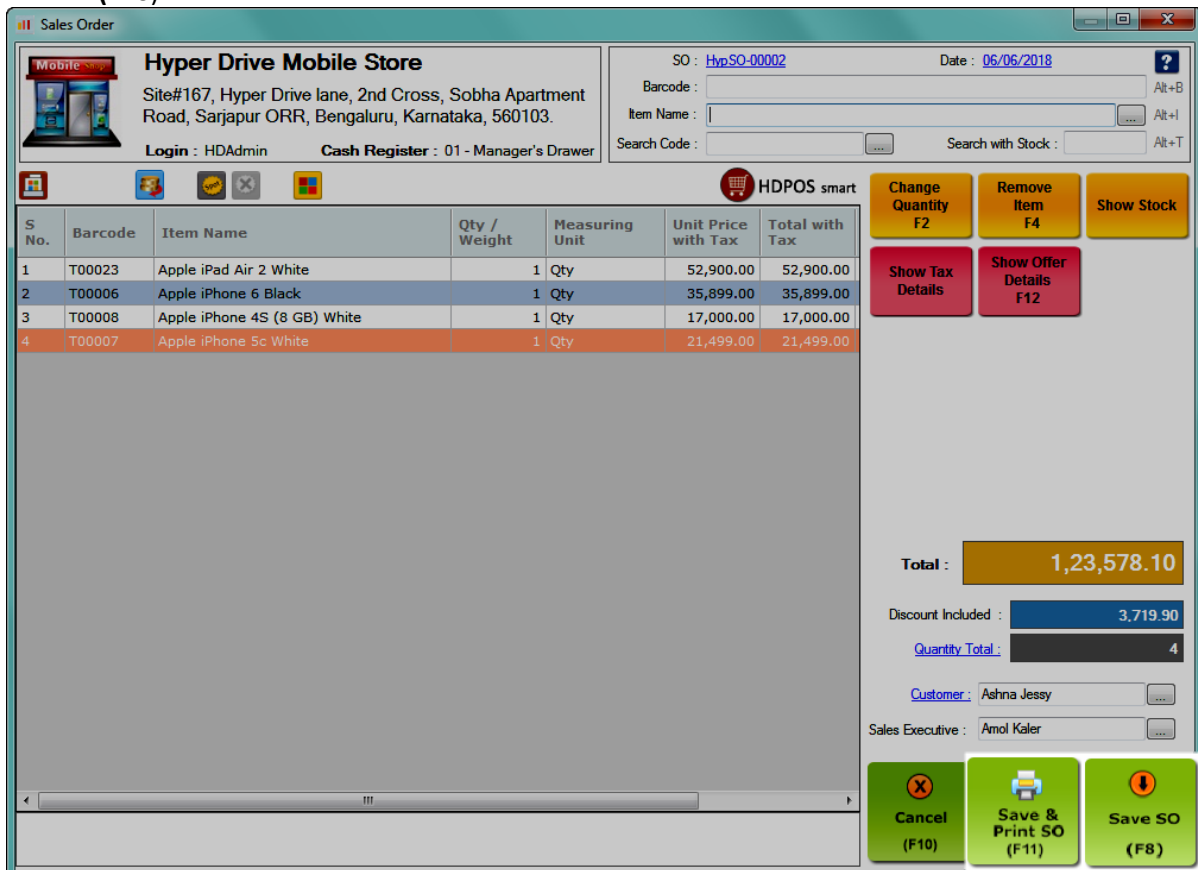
Sales Order

Mobile Shop

Hyper Drive Mobile Store

Site#167, Hyper Drive lane, 2nd Cross, Sobha Apartment Road, Sarjapur ORR, Bengaluru, Karnataka, 560103.

Login : HDAdmin Cash Register : 01 - Manager's Drawer

SO : HypSO-00002 Date : 06/06/2018 ?

Barcode : Alt+B

Item Name : ... Alt+I

Search Code : ... Search with Stock : Alt+T

HDPOS smart

| S No. | Barcode | Item Name | Qty / Weight | Measuring Unit | Unit Price with Tax | Total with Tax |
|---|---|---|---|---|---|---|
| 1 | T00023 | Apple iPad Air 2 White | 1 | Qty | 52,900.00 | 52,900.00 |
| 2 | T00006 | Apple iPhone 6 Black | 1 | Qty | 35,899.00 | 35,899.00 |
| 3 | T00008 | Apple iPhone 4S (8 GB) White | 1 | Qty | 17,000.00 | 17,000.00 |
| 4 | T00007 | Apple iPhone 5c White | 1 | Qty | 21,499.00 | 21,499.00 |

III

Change Quantity F2

Remove Item F4

Show Stock

Show Tax Details

Show Offer Details F12

Total : 1,23,578.10

Discount Included : 3,719.90

Quantity Total : 4

Customer : Ashna Jessy ...

Sales Executive : Amol Kaler ...

Cancel (F10)

Save & Print SO (F11)

Save SO (F8)